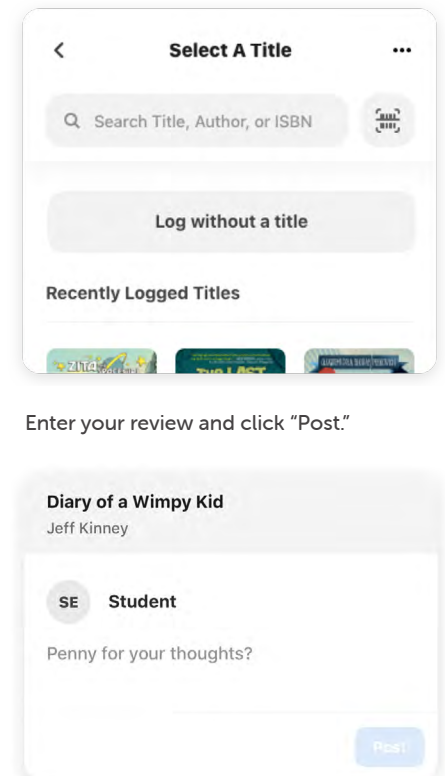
Select A Title

Search Title, Author, or ISBN

Log without a title

Recently Logged Titles

Enter your review and click "Post."

Diary of a Wimpy Kid
Jeff Kinney

SE Student

Penny for your thoughts?

Post